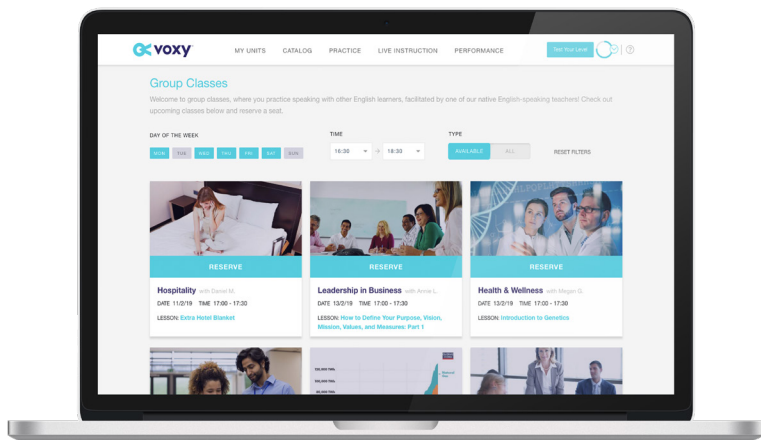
voxy

MY UNITS CATALOG PRACTICE LIVE INSTRUCTION PERFORMANCE

Test your Level

Group Classes

Welcome to group classes, where you practice speaking with other English learners, facilitated by one of our native English-speaking teachers! Check out upcoming classes below and reserve a seat.

DAY OF THE WEEK

MON TUE WED THU FRI SAT SUN

TIME

16:30 - 18:30

TYPE

AVAILABLE ALL

RESET FILTERS

RESERVE

Hospitality with Daniel M.

DATE 11/2/19 TIME 17:00 - 17:30

LESSON: Extra Hotel Blanket

RESERVE

Leadership in Business with Annie L.

DATE 13/2/19 TIME 17:00 - 17:30

LESSON: How to Define Your Purpose, Vision, Mission, Values, and Measures: Part 1

RESERVE

Health & Wellness with Megan G.

DATE 13/2/19 TIME 17:00 - 17:30

LESSON: Introduction to Genetics